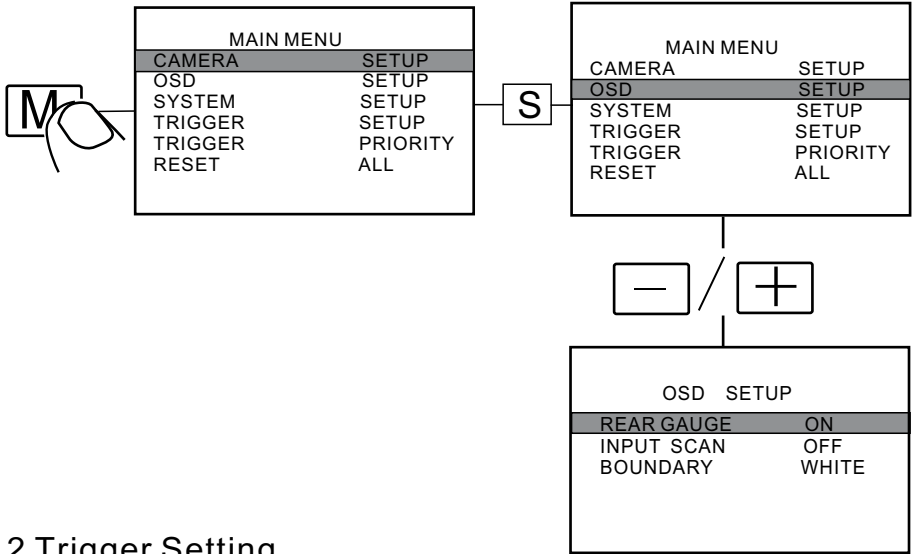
M

MAIN MENU
CAMERA SETUP
OSD SETUP
SYSTEM SETUP
TRIGGER SETUP
TRIGGER PRIORITY
RESET ALL

S

MAIN MENU
CAMERA SETUP
OSD SETUP
SYSTEM SETUP
TRIGGER SETUP
TRIGGER PRIORITY
RESET ALL

— / +

OSD SETUP
REAR GAUGE ON
INPUT SCAN OFF
BOUNDARY WHITE

2 Trigger Setting